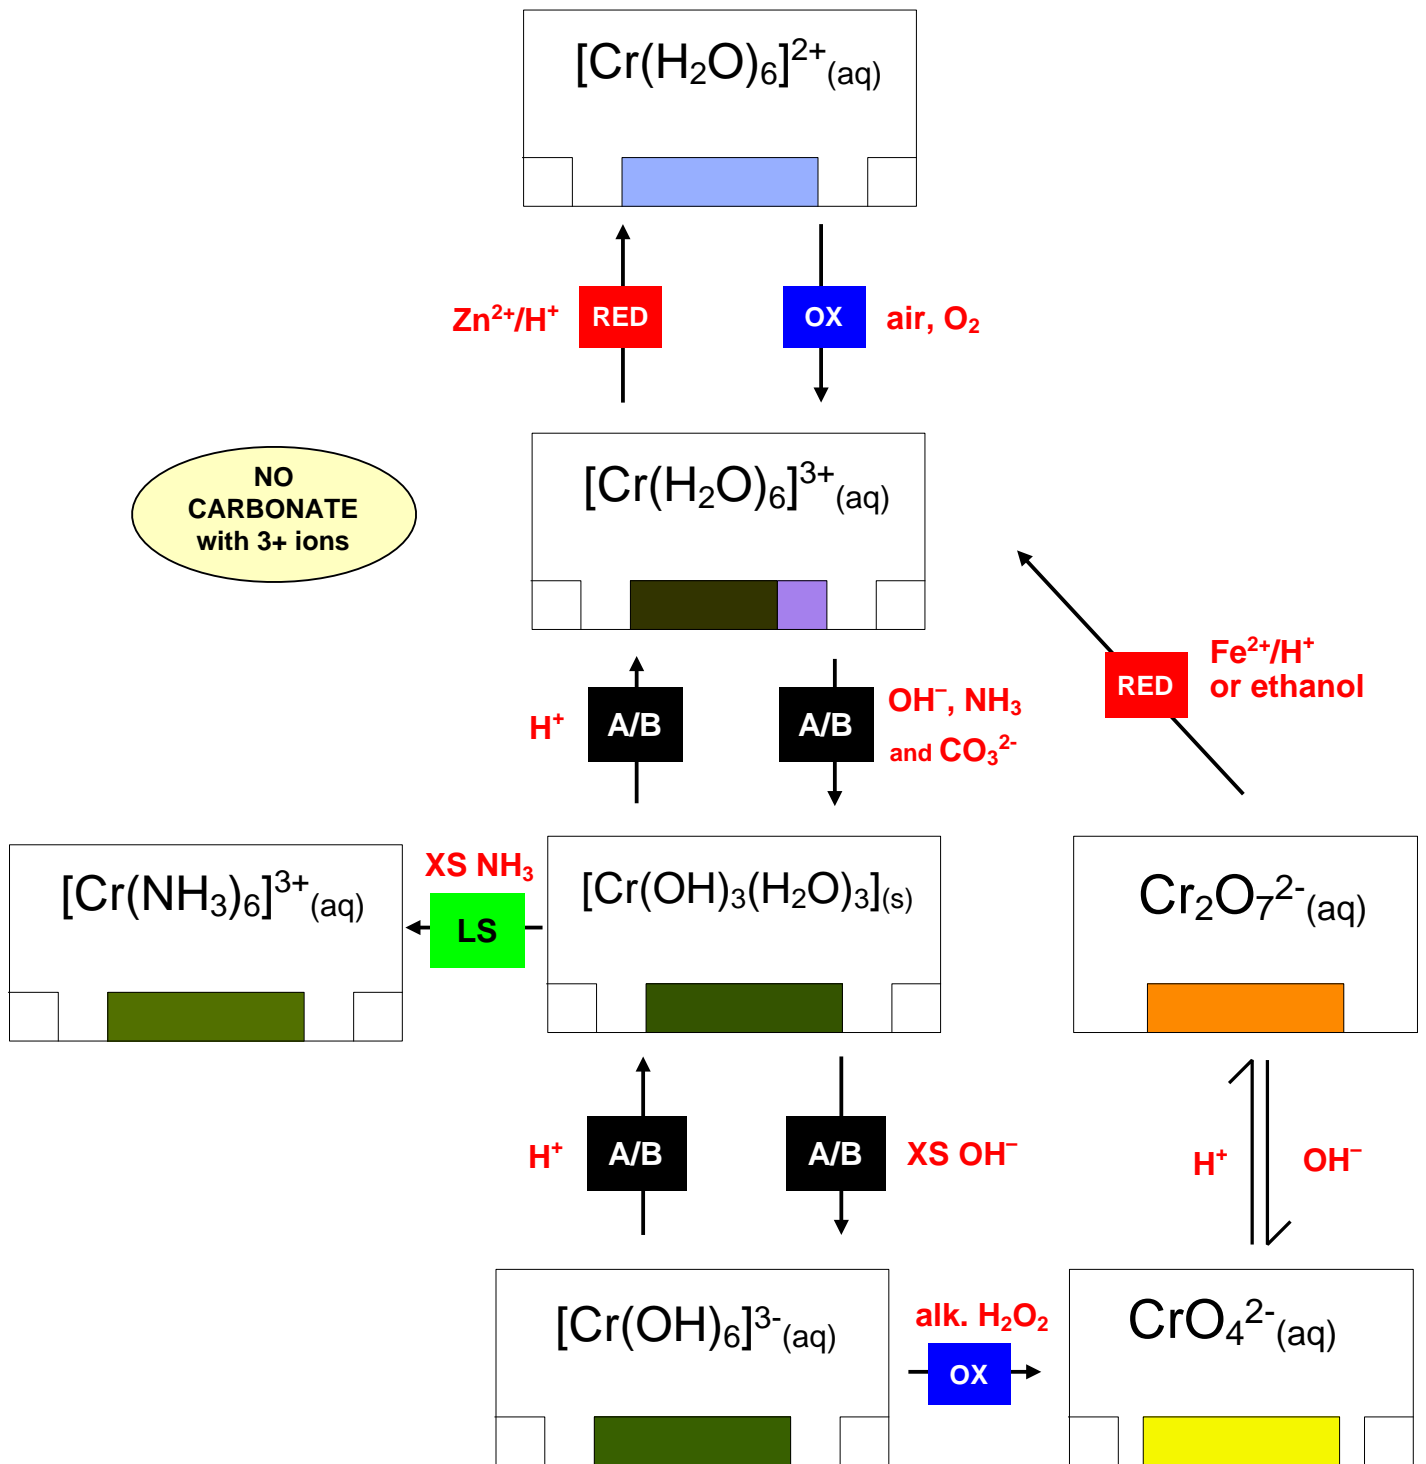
$[Cr(H_2O)_6]^{2+}{}_{(aq)}$

$Zn^{2+}/H^+$ RED

OX air, $O_2$

NO CARBONATE with 3+ ions

$[Cr(H_2O)_6]^{3+}{}_{(aq)}$

RED $Fe^{2+}/H^+$ or ethanol

$H^+$ A/B

A/B $OH^-$, $NH_3$ and $CO_3{}^{2-}$

$[Cr(NH_3)_6]^{3+}{}_{(aq)}$

XS $NH_3$ LS

$[Cr(OH)_3(H_2O)_3]_{(s)}$

$Cr_2O_7{}^{2-}{}_{(aq)}$

$H^+$ A/B

A/B XS $OH^-$

$H^+$

$OH^-$

$[Cr(OH)_6]^{3-}{}_{(aq)}$

alk. $H_2O_2$ OX

$CrO_4{}^{2-}{}_{(aq)}$